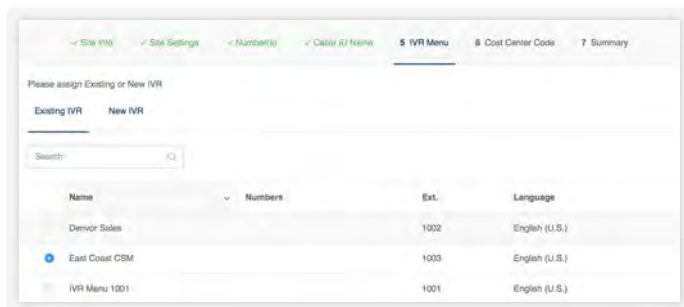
✓ Site Info ✓ Site Settings ✓ Number(s) ✓ Caller ID Name 5 IVR Menu 6 Cost Center Code 7 Summary

Please assign Existing or New IVR

Existing IVR New IVR

Search

| Name | Numbers | Ext. | Language |
|---|---|---|---|
| Denver Sales | | 1002 | English (U.S.) |
| East Coast CSM | | 1003 | English (U.S.) |
| IVR Menu 1001 | | 1001 | English (U.S.) |